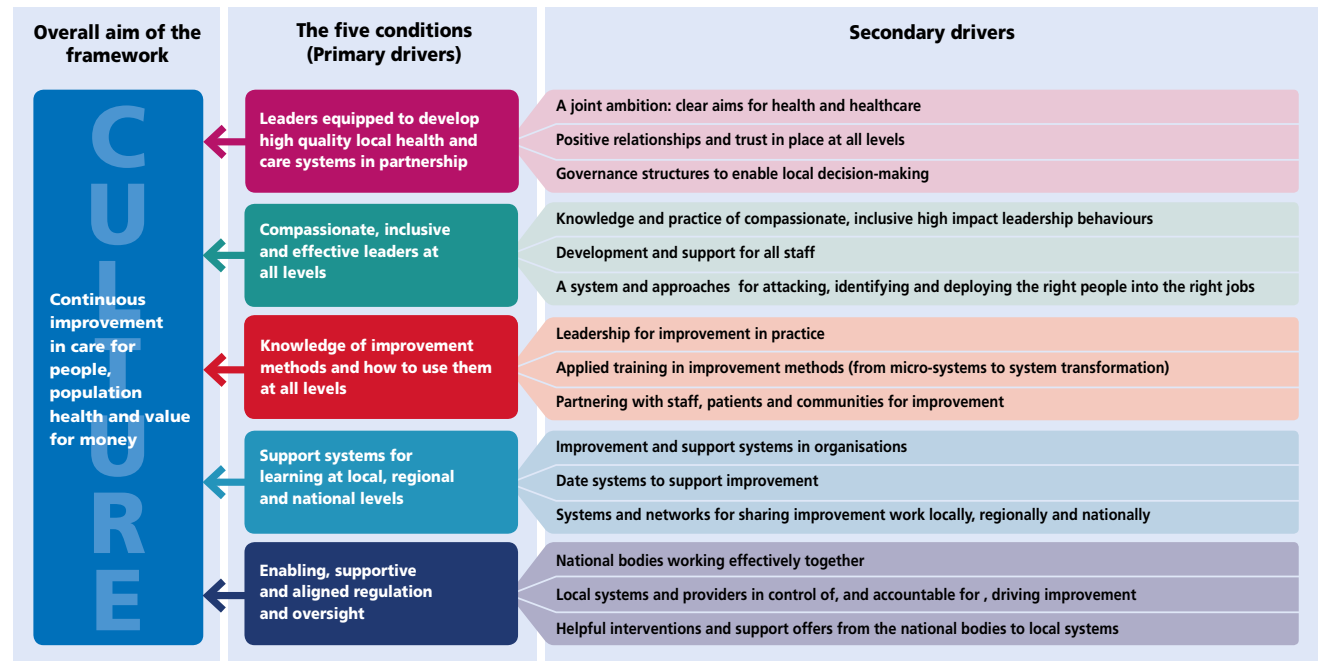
Overall aim of the framework

The five conditions (Primary drivers)

Secondary drivers

CULTURE

Continuous improvement in care for people, population health and value for money

Leaders equipped to develop high quality local health and care systems in partnership

A joint ambition: clear aims for health and healthcare

Positive relationships and trust in place at all levels

Governance structures to enable local decision-making

Compassionate, inclusive and effective leaders at all levels

Knowledge and practice of compassionate, inclusive high impact leadership behaviours

Development and support for all staff

A system and approaches for attacking, identifying and deploying the right people into the right jobs

Knowledge of improvement methods and how to use them at all levels

Leadership for improvement in practice

Applied training in improvement methods (from micro-systems to system transformation)

Partnering with staff, patients and communities for improvement

Support systems for learning at local, regional and national levels

Improvement and support systems in organisations

Date systems to support improvement

Systems and networks for sharing improvement work locally, regionally and nationally

Enabling, supportive and aligned regulation and oversight

National bodies working effectively together

Local systems and providers in control of, and accountable for , driving improvement

Helpful interventions and support offers from the national bodies to local systems